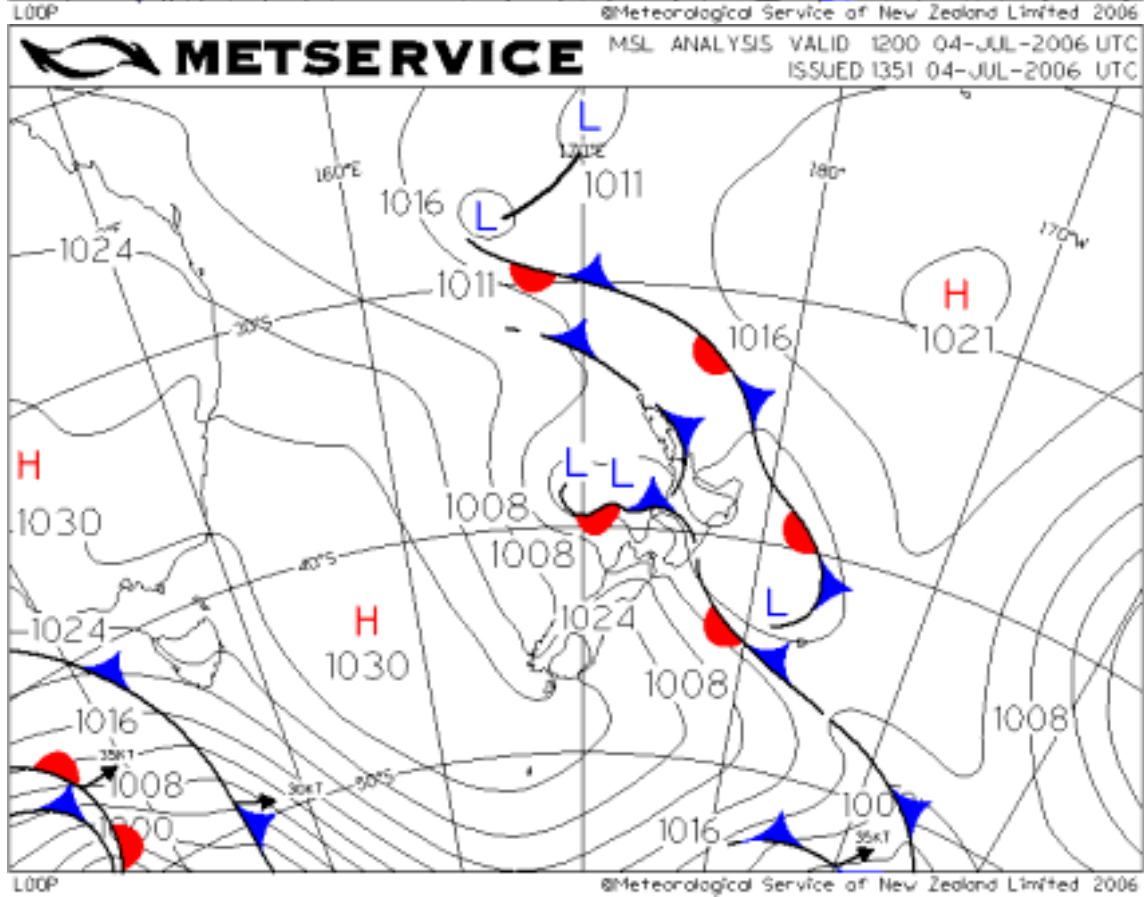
LOOP
©Meteorological Service of New Zealand Limited 2006

METSERVICE
MSL ANALYSIS VALID 1200 04-JUL-2006 UTC
ISSUED 1351 04-JUL-2006 UTC

L
170°E
1011
1016
L
160°E
180°
170°W
1024
1011
H
1021
1016
30°S
H
L
L
1008
1030
1008
40°S
L
H
1024
1024
1030
1008
1016
1008
35KT
1008
30KT
50°S
1000
1008
1016
35KT
LOOP
©Meteorological Service of New Zealand Limited 2006